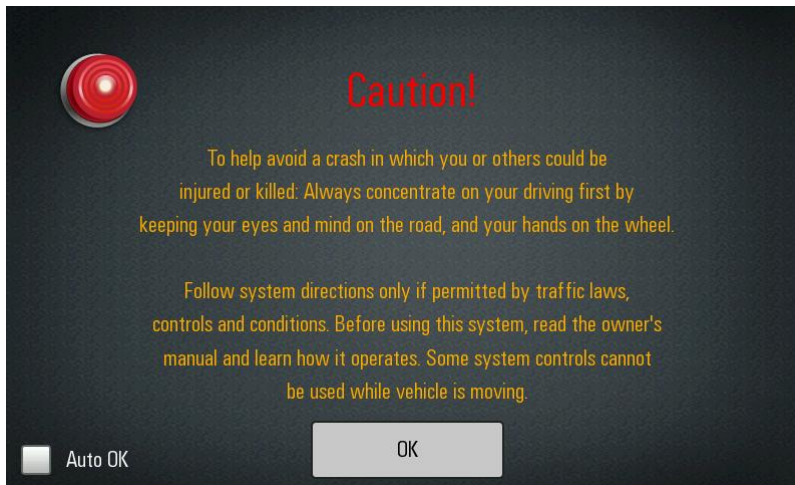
Caution!

To help avoid a crash in which you or others could be injured or killed: Always concentrate on your driving first by keeping your eyes and mind on the road, and your hands on the wheel.

Follow system directions only if permitted by traffic laws, controls and conditions. Before using this system, read the owner's manual and learn how it operates. Some system controls cannot be used while vehicle is moving.

Auto OK

OK